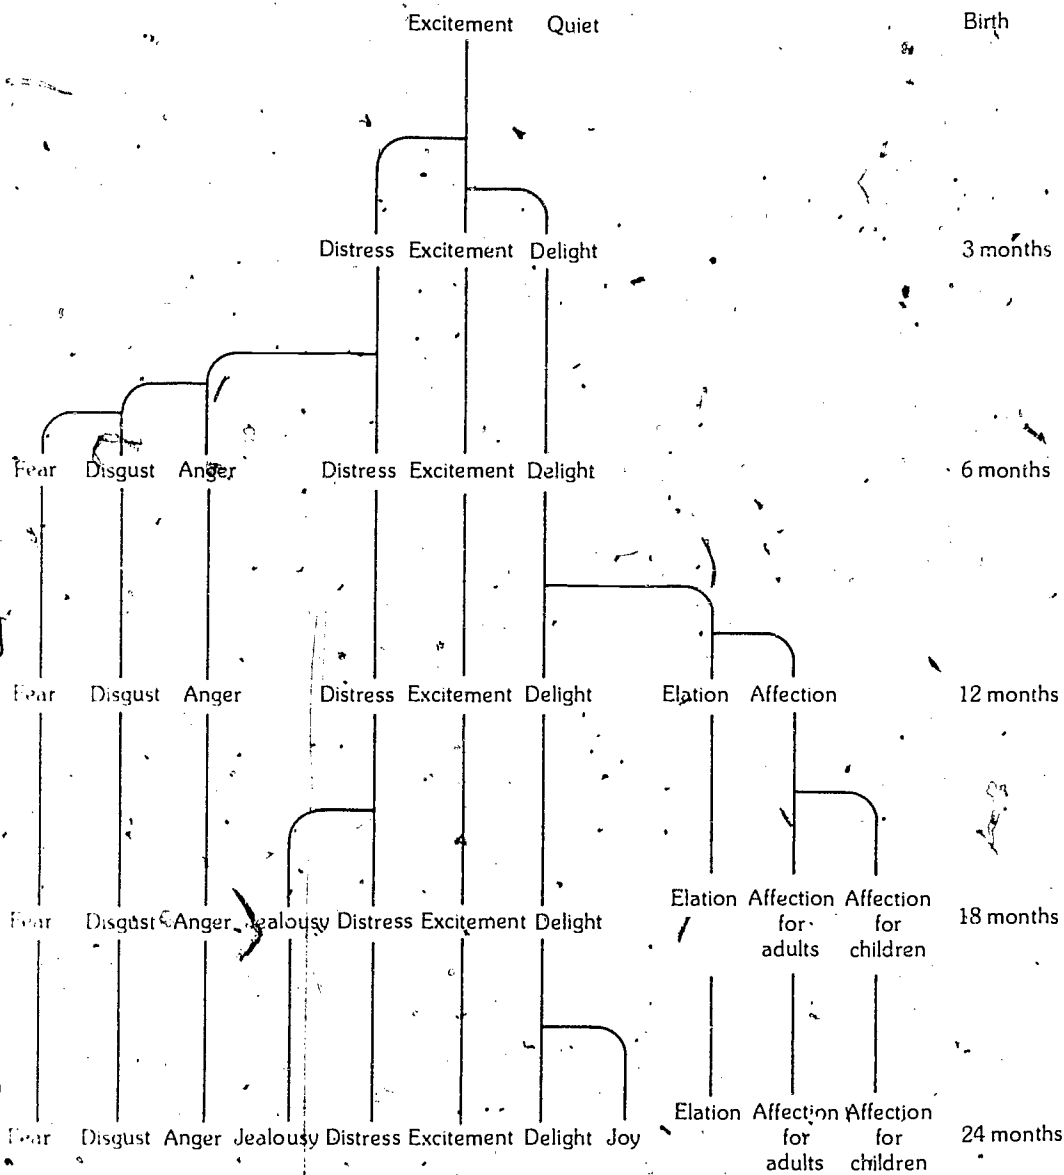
Excitement Quiet Birth

Distress Excitement Delight 3 months

Fear Disgust Anger Distress Excitement Delight 6 months

Fear Disgust Anger Distress Excitement Delight Elation Affection 12 months

Fear Disgust Anger Jealousy Distress Excitement Delight Elation Affection for adults Affection for children 18 months

Fear Disgust Anger Jealousy Distress Excitement Delight Joy Elation Affection for adults Affection for children 24 months